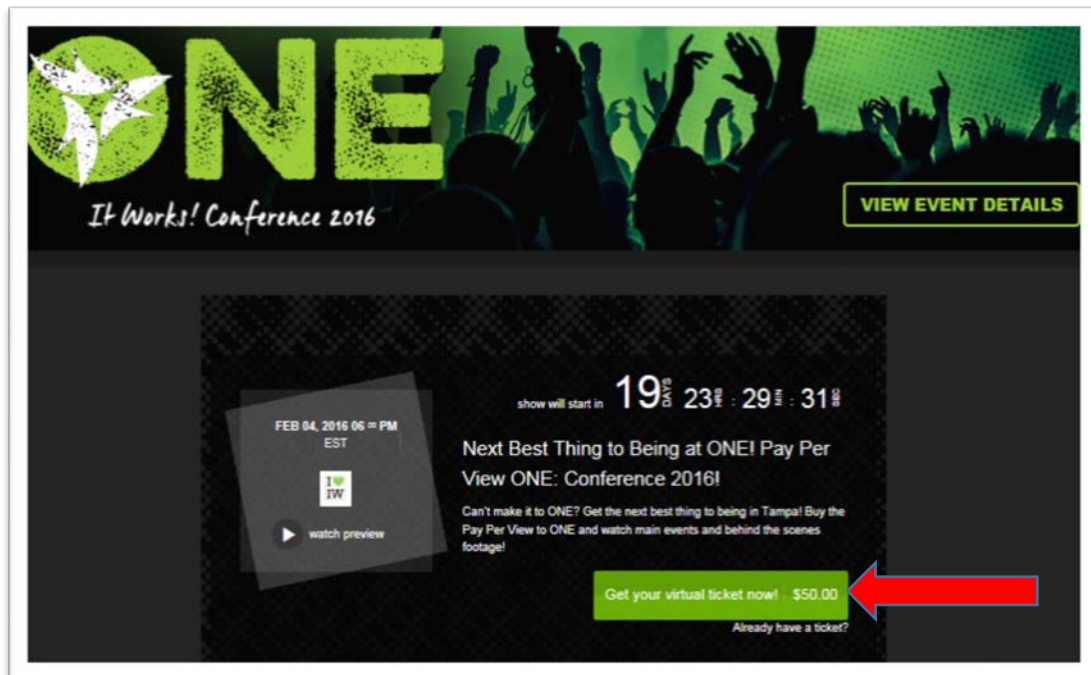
ONE

It Works! Conference 2016

VIEW EVENT DETAILS

show will start in 19 DAYS 23 HRS : 29 MIN : 31 SEC

FEB 04, 2016 06:00 PM EST

I ♥ IW

watch preview

Next Best Thing to Being at ONE! Pay Per View ONE: Conference 2016!

Can't make it to ONE? Get the next best thing to being in Tampa! Buy the Pay Per View to ONE and watch main events and behind the scenes footage!

Get your virtual ticket now! $50.00

Already have a ticket?